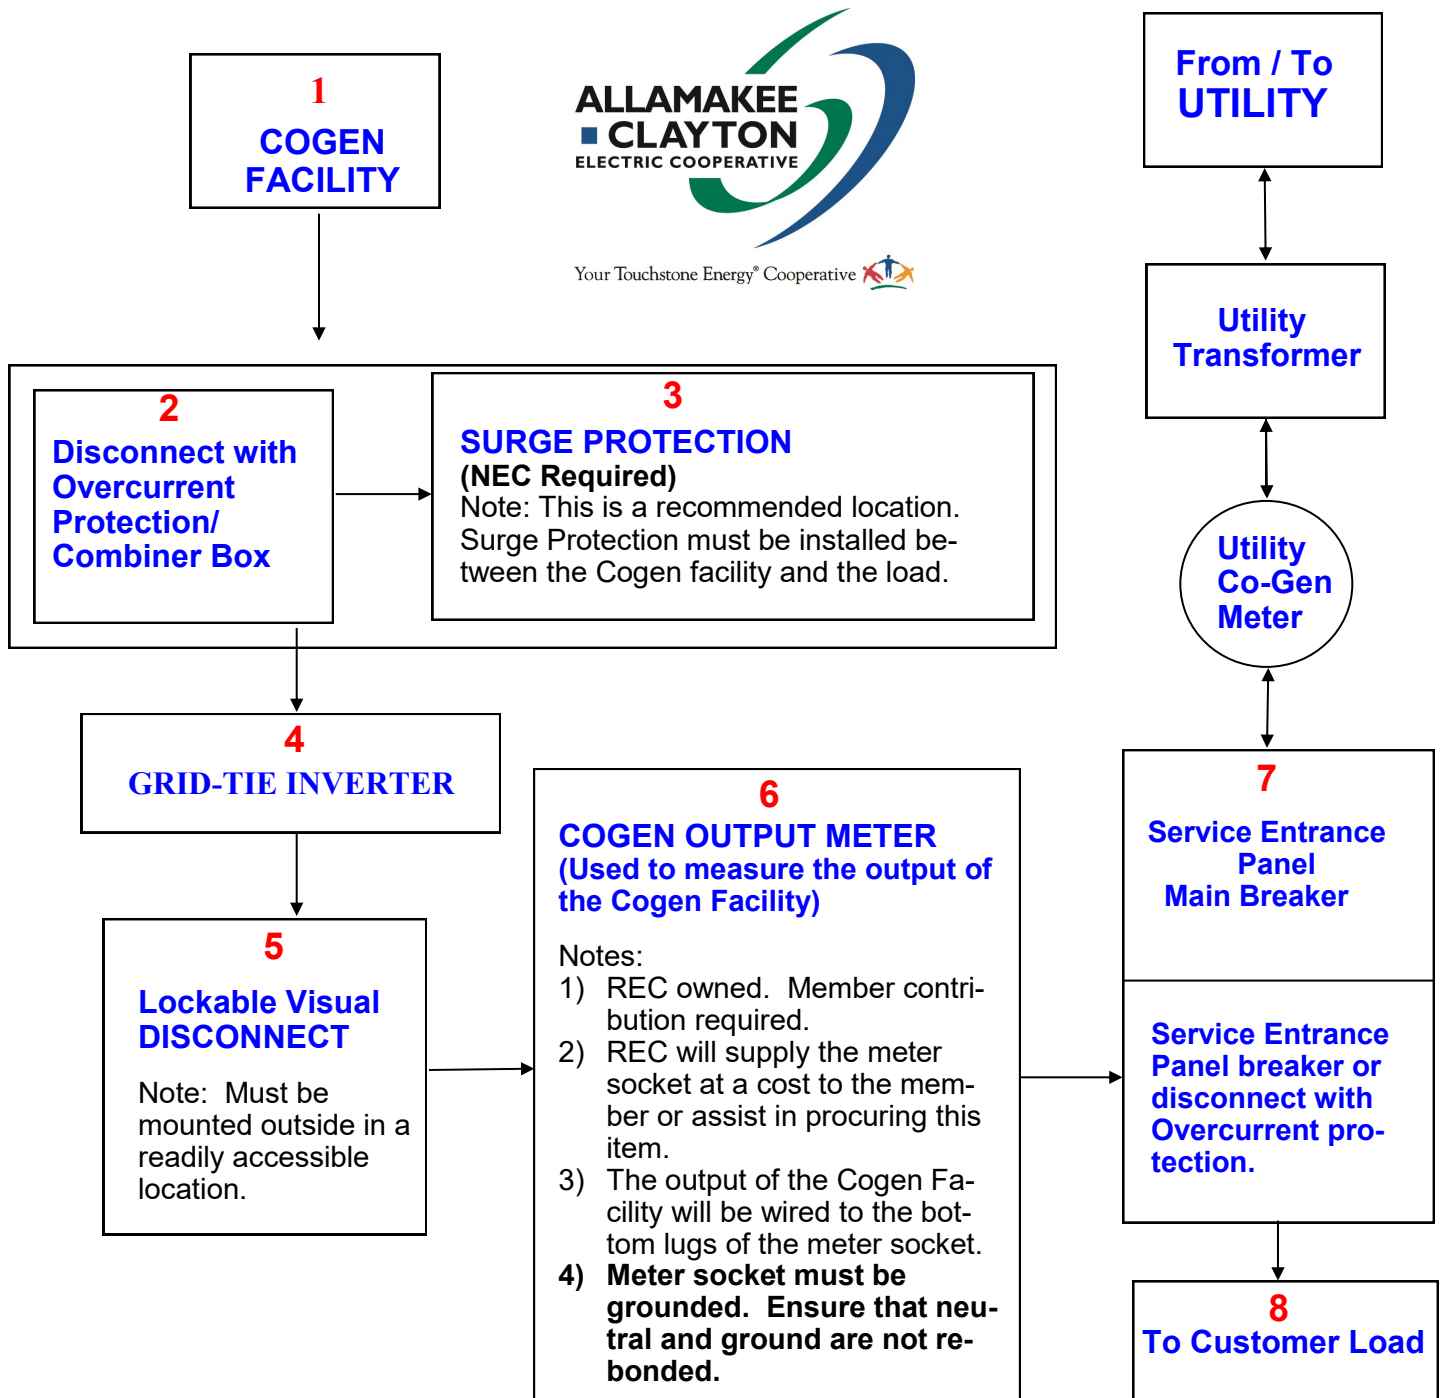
1
COGEN FACILITY

ALLAMAKEE CLAYTON ELECTRIC COOPERATIVE

Your Touchstone Energy® Cooperative

From / To UTILITY

Utility Transformer

Utility Co-Gen Meter

2
Disconnect with Overcurrent Protection/ Combiner Box

3
SURGE PROTECTION
(NEC Required)
Note: This is a recommended location. Surge Protection must be installed between the Cogen facility and the load.

4
GRID-TIE INVERTER

5
Lockable Visual DISCONNECT

Note: Must be mounted outside in a readily accessible location.

6
COGEN OUTPUT METER
(Used to measure the output of the Cogen Facility)

Notes:
1) REC owned. Member contribution required.
2) REC will supply the meter socket at a cost to the member or assist in procuring this item.
3) The output of the Cogen Facility will be wired to the bottom lugs of the meter socket.
4) Meter socket must be grounded. Ensure that neutral and ground are not rebonded.

7
Service Entrance Panel Main Breaker

Service Entrance Panel breaker or disconnect with Overcurrent protection.

8
To Customer Load